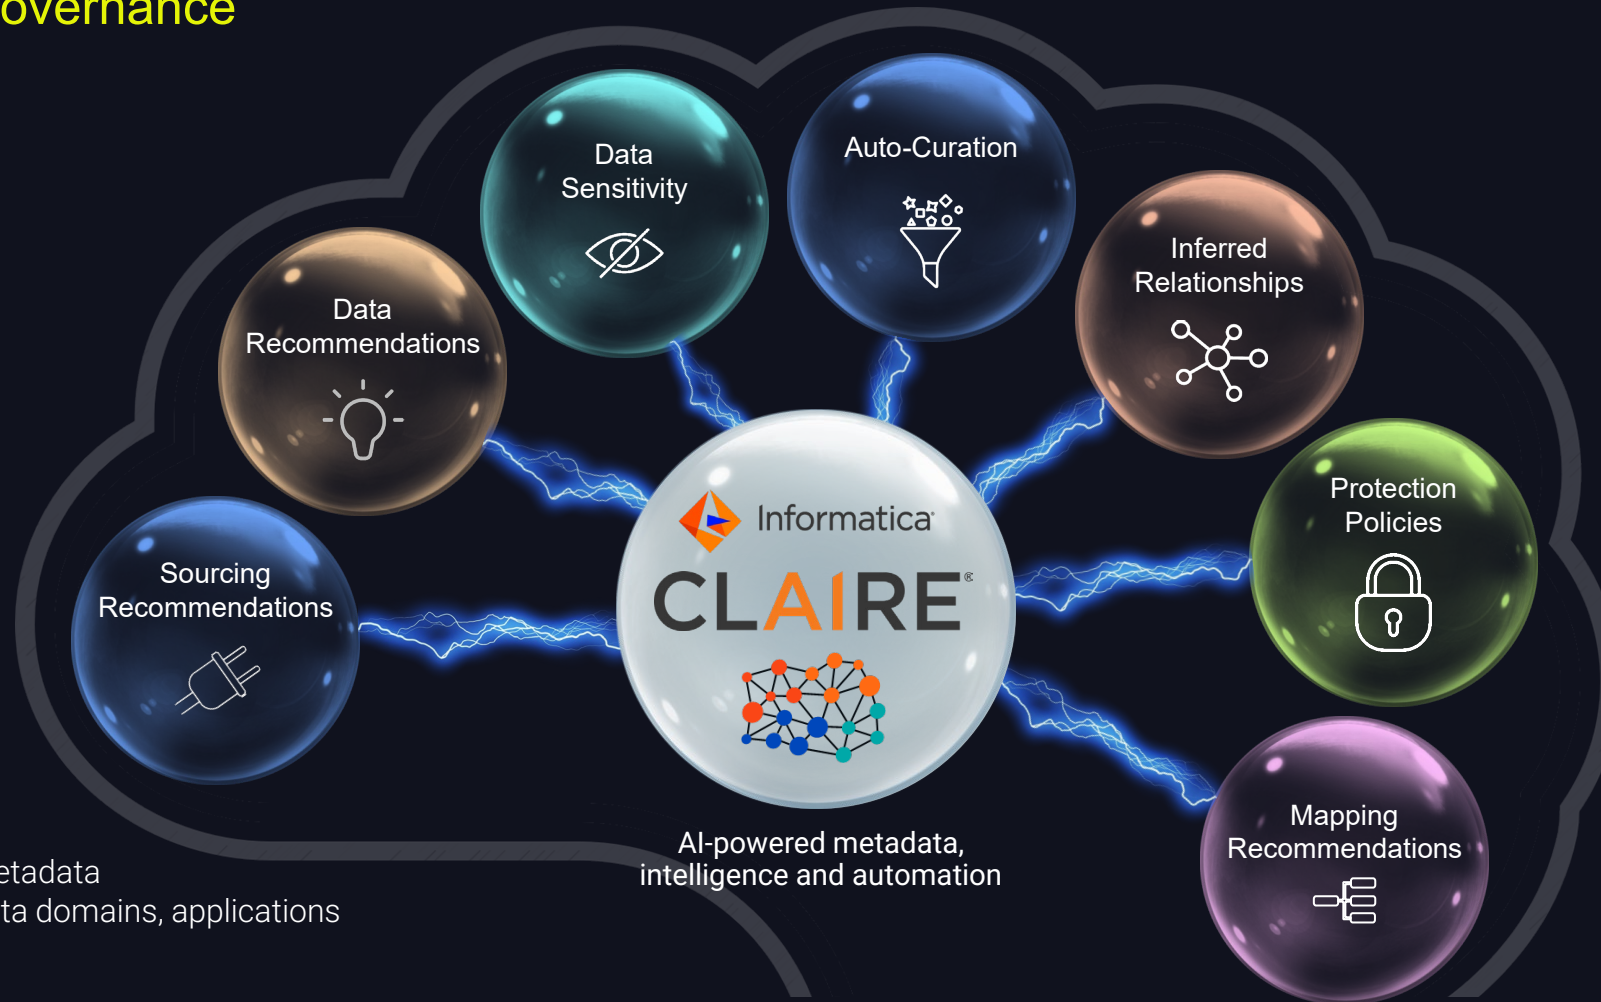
overnance

Data Sensitivity

Auto-Curation

Inferred Relationships

Data Recommendations

Protection Policies

Sourcing Recommendations

Informatica

CLAIRE®

Mapping Recommendations

AI-powered metadata, intelligence and automation

etadata
ta domains, applications